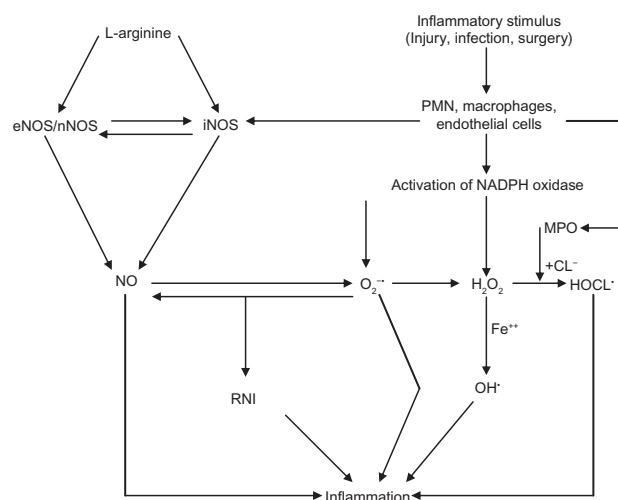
L-arginine

Inflammatory stimulus (Injury, infection, surgery)

eNOS/nNOS

iNOS

PMN, macrophages, endothelial cells

Activation of NADPH oxidase

MPO

+CL$^-$

NO

$O_2^{\cdot-}$

$H_2O_2$

HOCL$^\cdot$

Fe$^{++}$

RNI

OH$^\cdot$

Inflammation